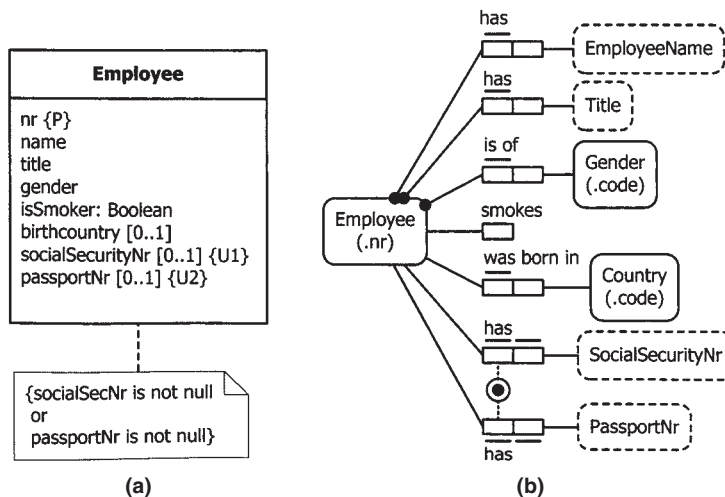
Employee

nr {P}
name
title
gender
isSmoker: Boolean
birthcountry [0..1]
socialSecurityNr [0..1] {U1}
passportNr [0..1] {U2}

{socialSecNr is not null
or
passportNr is not null}

(a)

has
EmployeeName
has
Title
is of
Gender
(.code)
Employee
(.nr)
smokes
was born in
Country
(.code)
has
SocialSecurityNr
PassportNr
has

(b)